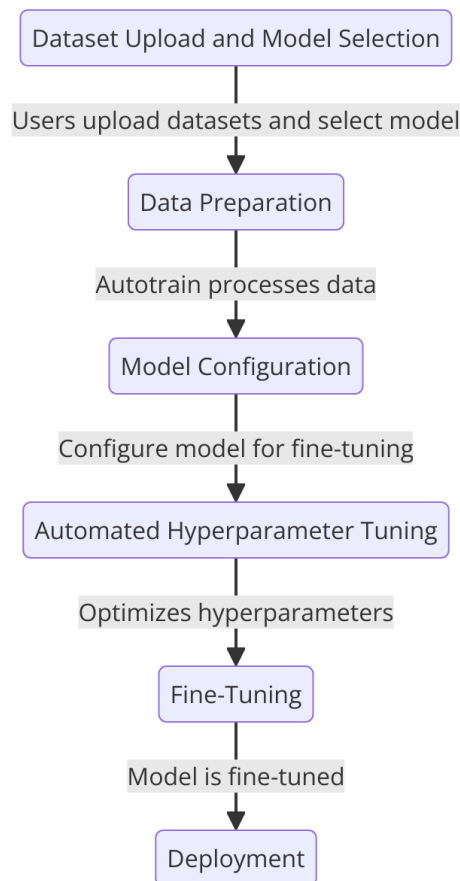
Dataset Upload and Model Selection

Users upload datasets and select model

Data Preparation

Autotrain processes data

Model Configuration

Configure model for fine-tuning

Automated Hyperparameter Tuning

Optimizes hyperparameters

Fine-Tuning

Model is fine-tuned

Deployment